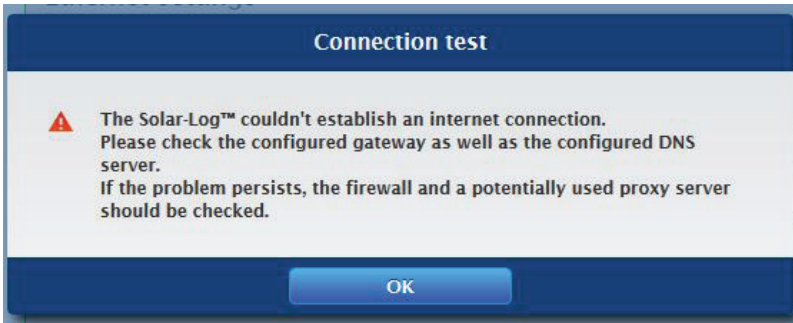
Connection test

The Solar-Log™ couldn't establish an internet connection.
Please check the configured gateway as well as the configured DNS server.
If the problem persists, the firewall and a potentially used proxy server should be checked.

OK